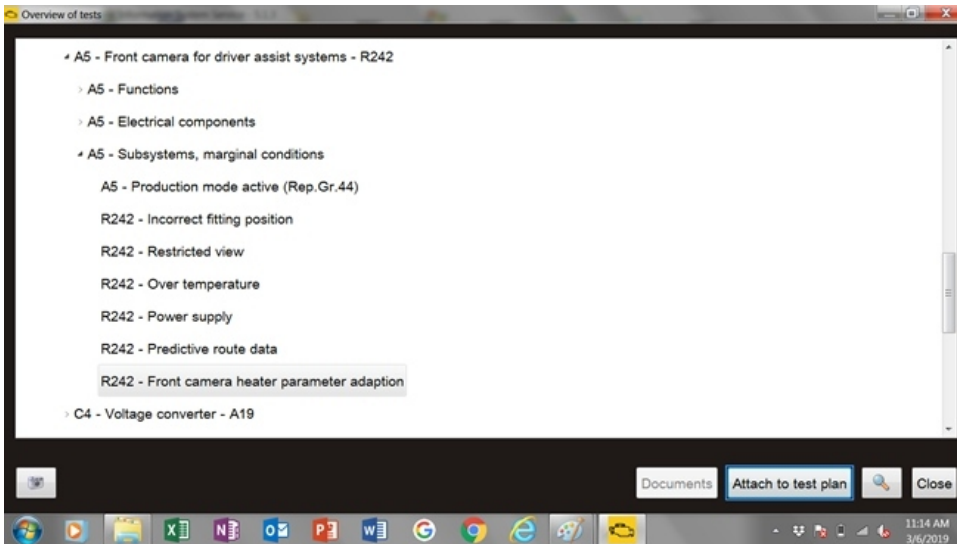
Overview of tests

A5 - Front camera for driver assist systems - R242

A5 - Functions

A5 - Electrical components

A5 - Subsystems, marginal conditions

A5 - Production mode active (Rep.Gr.44)

R242 - Incorrect fitting position

R242 - Restricted view

R242 - Over temperature

R242 - Power supply

R242 - Predictive route data

R242 - Front camera heater parameter adaption

C4 - Voltage converter - A19

Documents

Attach to test plan

Close

11:14 AM
3/6/2019